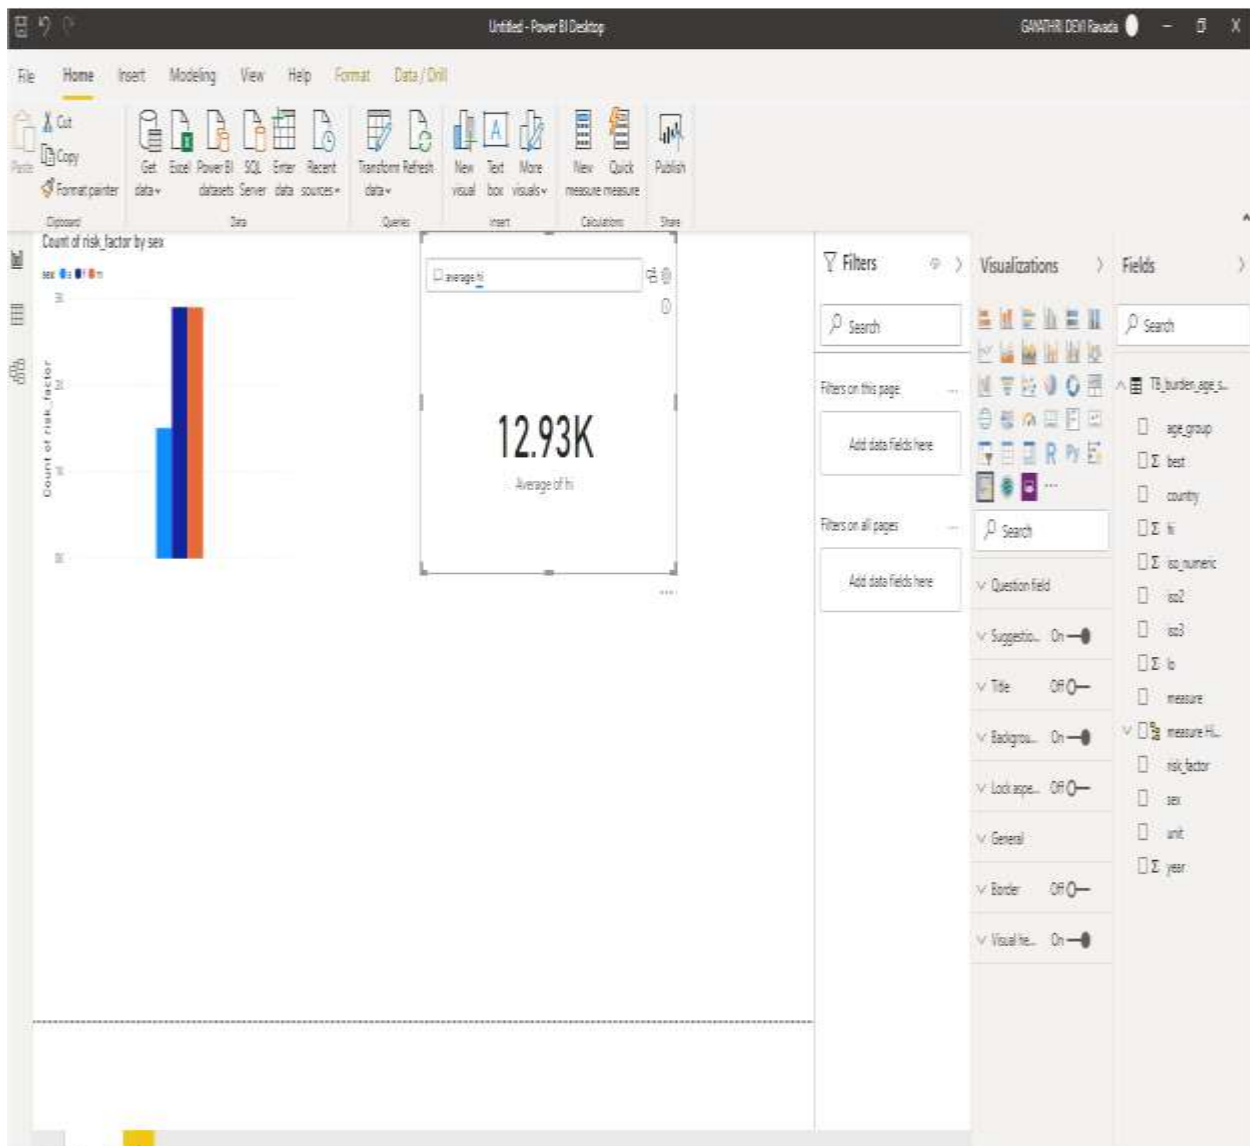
Untitled - Power BI Desktop

GAYATHRI DEVI Ravada

File Home Insert Modeling View Help Format Data / Drill

Paste
Cut
Copy
Format painter
Clipboard

Get data
Excel
Power BI datasets
SQL Server
Enter data
Recent sources
Data

Transform data
Refresh
Queries

New visual
Text box
More visuals
Insert

New measure
Quick measure
Calculations

Publish
Share

Count of risk_factor by sex

sex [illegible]

Count of risk_factor

average hi

12.93K

Average of hi

Filters

Search

Filters on this page

Add data fields here

Filters on all pages

Add data fields here

Visualizations

Search

Question field

Suggestio... On

Title Off

Backgrou... On

Lock aspe... Off

General

Border Off

Visual he... On

Fields

Search

TB_burden_age_s...

age_group

best

country

hi

iso_numeric

iso2

iso3

lo

measure

measure Hi...

risk_factor

sex

unit

year